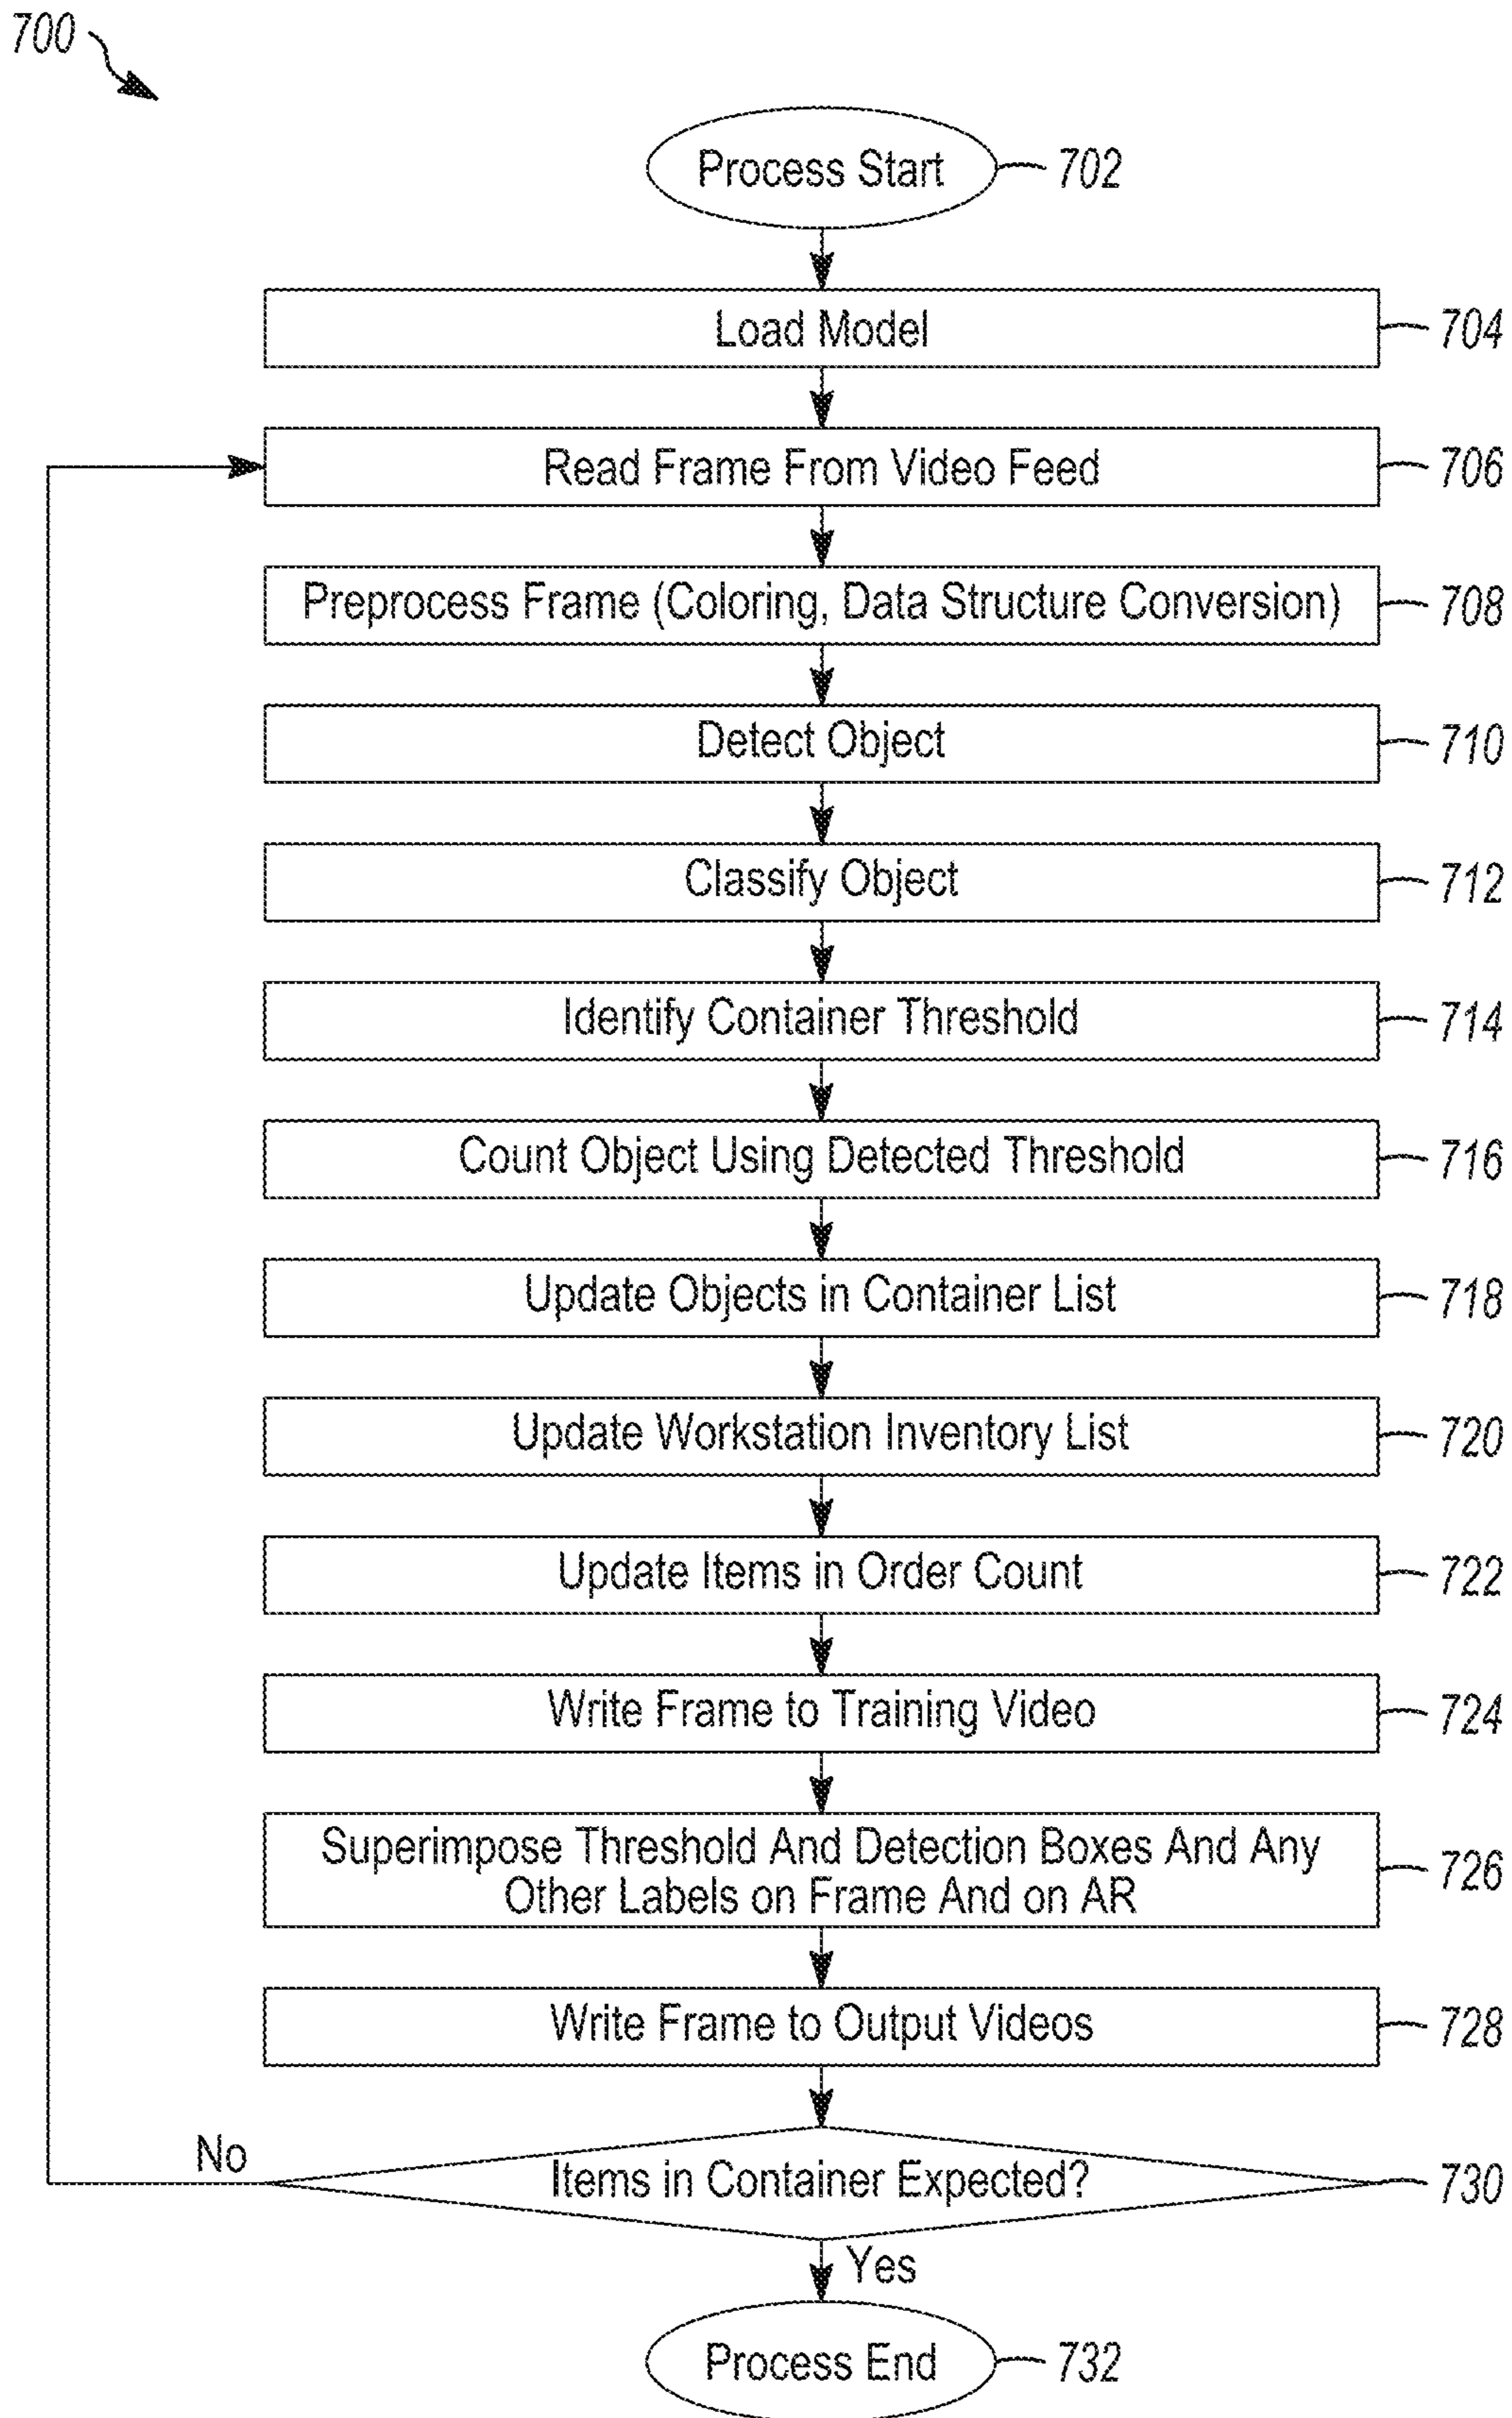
700

Process Start 702

Load Model 704

Read Frame From Video Feed 706

Preprocess Frame (Coloring, Data Structure Conversion) 708

Detect Object 710

Classify Object 712

Identify Container Threshold 714

Count Object Using Detected Threshold 716

Update Objects in Container List 718

Update Workstation Inventory List 720

Update Items in Order Count 722

Write Frame to Training Video 724

Superimpose Threshold And Detection Boxes And Any Other Labels on Frame And on AR 726

Write Frame to Output Videos 728

No

Items in Container Expected? 730

Yes

Process End 732